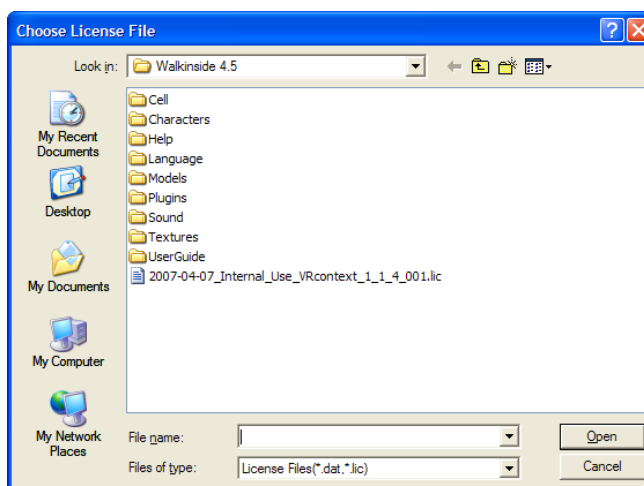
Choose License File

?

Look in: Walkinside 4.5

My Recent Documents

Desktop

My Documents

My Computer

My Network Places

Cell
Characters
Help
Language
Models
Plugins
Sound
Textures
UserGuide
2007-04-07_Internal_Use_VRcontext_1_1_4_001.lic

File name:

Files of type: License Files(*.dat,*.lic)

Open

Cancel